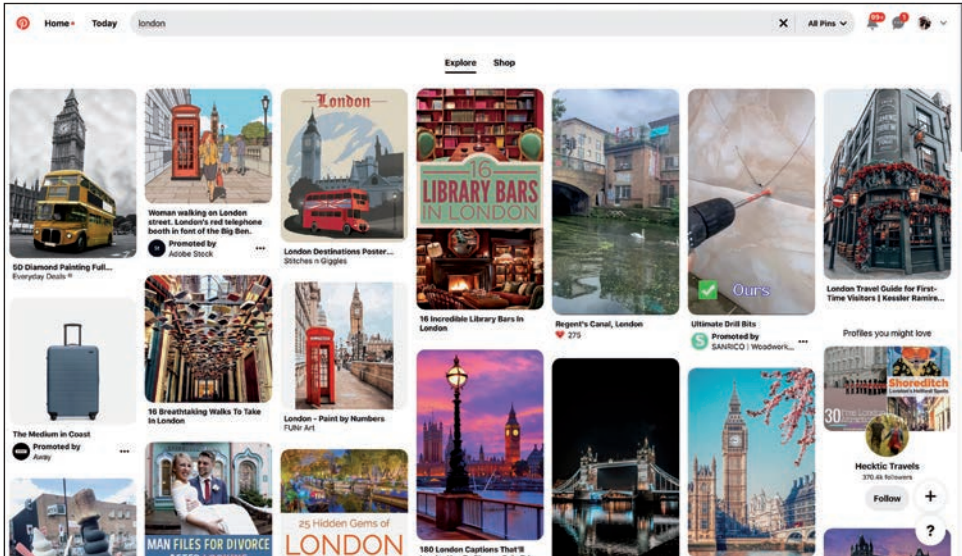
Home Today london

All Pins

99+

Explore Shop

50 Diamond Painting Full...
Everyday Deals

The Medium in Coast
Promoted by
Away

Woman walking on London street. London's red telephone booth in font of the Big Ben.
Promoted by
Adobe Stock

16 Breathtaking Walks To Take In London

MAN FILES FOR DIVORCE

London

London Destinations Poster...
Stitches n Giggles

London - Paint by Numbers
FUNr Art

25 Hidden Gems of LONDON

16 LIBRARY BARS IN LONDON

16 Incredible Library Bars In London

180 London Captions That'll

Regent's Canal, London
275

Ours

Ultimate Drill Bits
Promoted by
SANRICO | Woodwork...

London Travel Guide for First-Time Visitors | Kessler Ramire...

Profiles you might love

Shoreditch

30

Hecktic Travels
370.4k followers
Follow

+

?